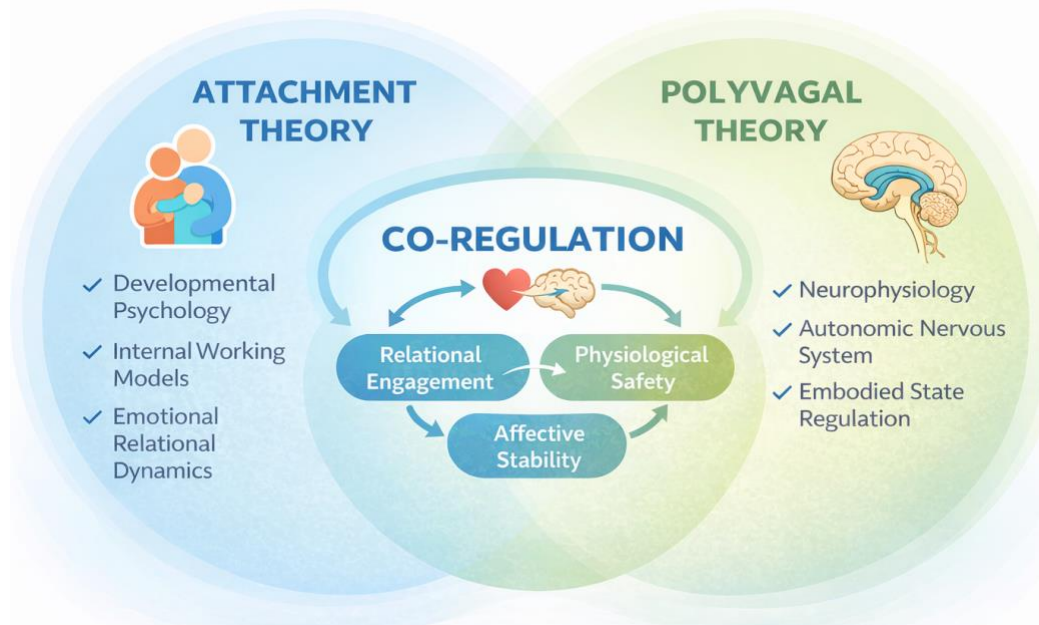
ATTACHMENT THEORY

✓ Developmental Psychology
✓ Internal Working Models
✓ Emotional Relational Dynamics

POLYVAGAL THEORY

✓ Neurophysiology
✓ Autonomic Nervous System
✓ Embodied State Regulation

CO-REGULATION

Relational Engagement

Physiological Safety

Affective Stability